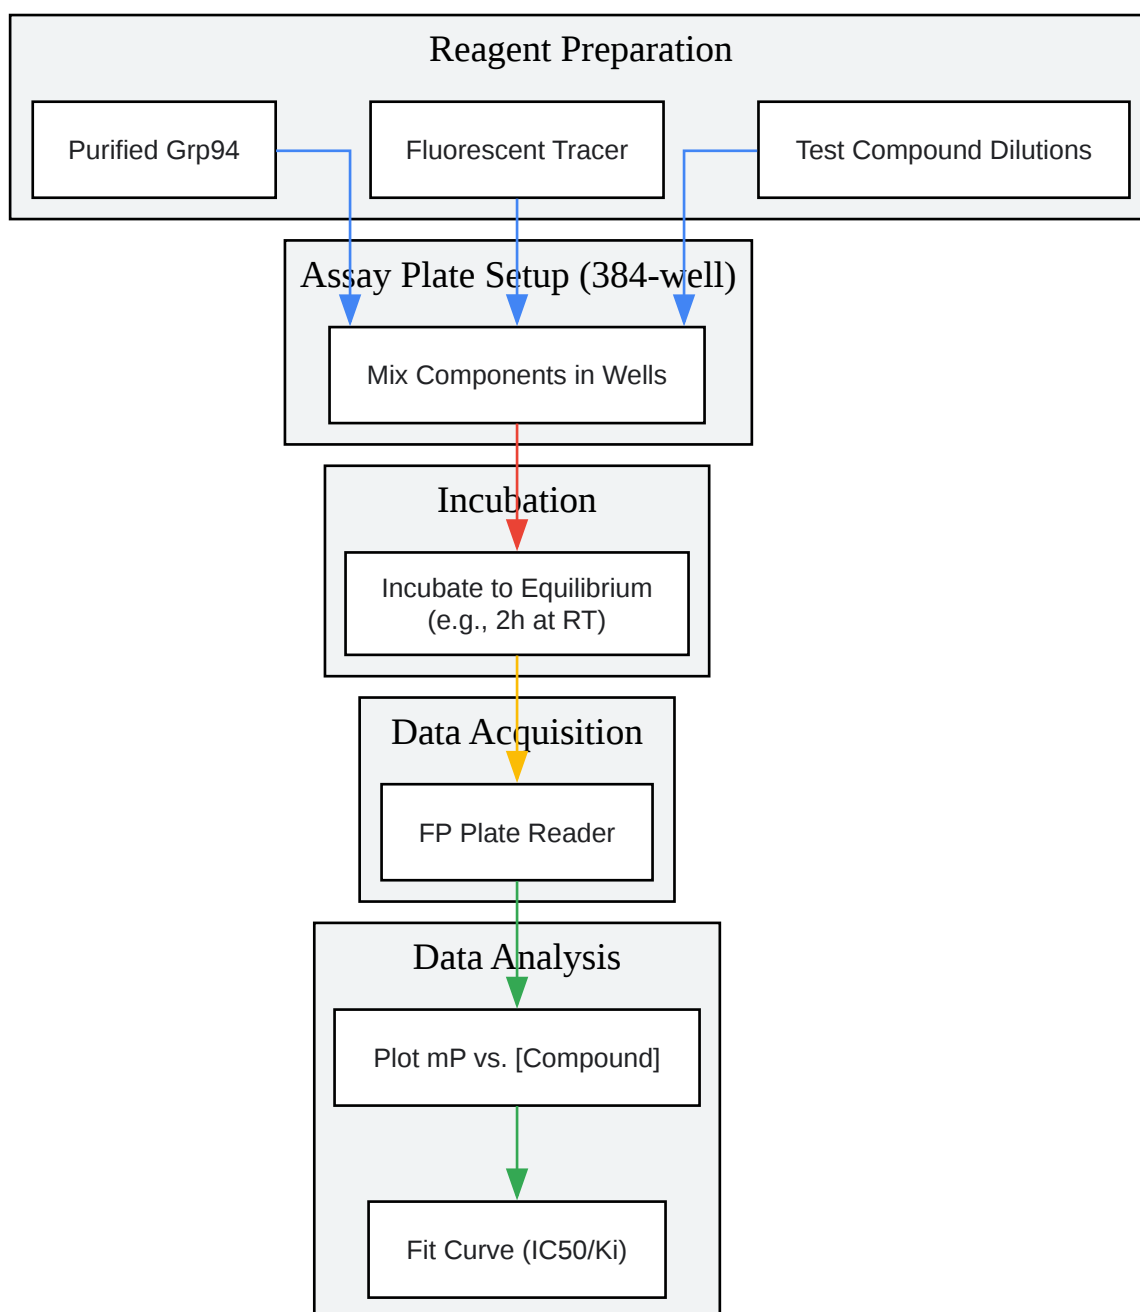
Reagent Preparation

Purified Grp94

Fluorescent Tracer

Test Compound Dilutions

Assay Plate Setup (384-well)

Mix Components in Wells

Incubation

Incubate to Equilibrium (e.g., 2h at RT)

Data Acquisition

FP Plate Reader

Data Analysis

Plot mP vs. [Compound]

Fit Curve (IC50/Ki)